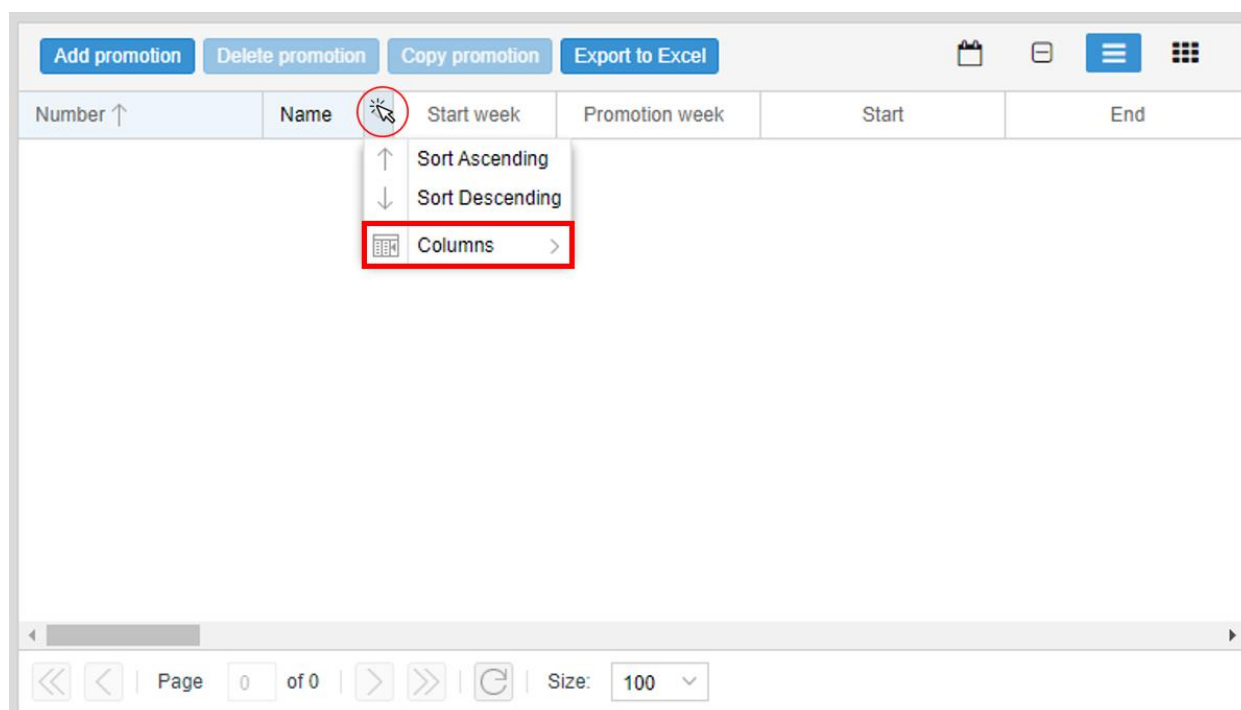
Add promotion Delete promotion Copy promotion Export to Excel

| Number ↑ | Name | Start week | Promotion week | Start | End |
|---|---|---|---|---|---|

Sort Ascending
Sort Descending
Columns

Page 0 of 0 Size: 100